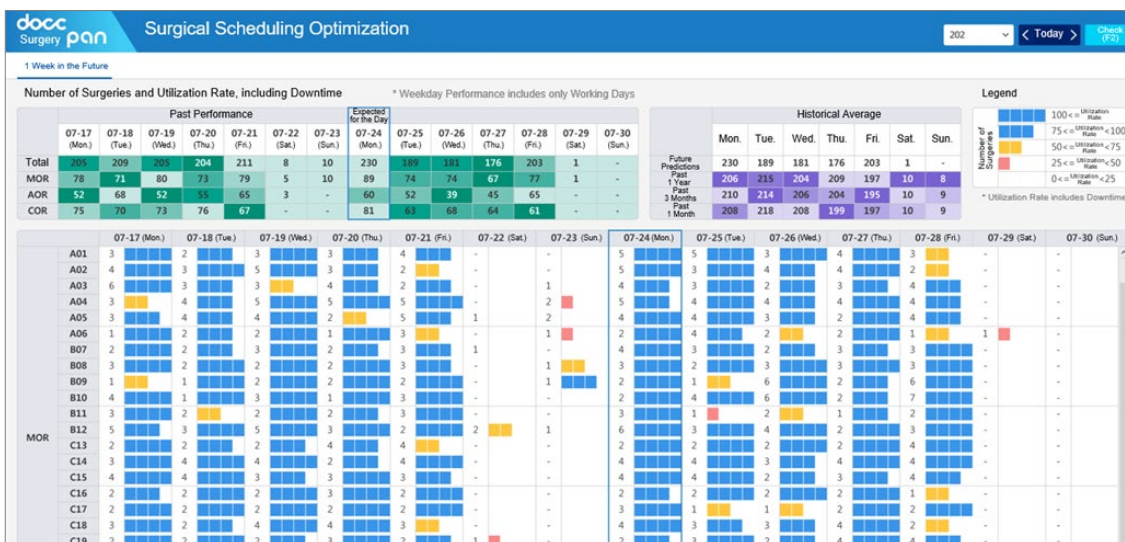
docc Surgery pan

Surgical Scheduling Optimization

202

Today

Check (F2)

1 Week in the Future

Number of Surgeries and Utilization Rate, including Downtime

* Weekday Performance includes only Working Days

Past Performance

Expected for the Day

| | 07-17 (Mon.) | 07-18 (Tue.) | 07-19 (Wed.) | 07-20 (Thu.) | 07-21 (Fri.) | 07-22 (Sat.) | 07-23 (Sun.) | 07-24 (Mon.) | 07-25 (Tue.) | 07-26 (Wed.) | 07-27 (Thu.) | 07-28 (Fri.) | 07-29 (Sat.) | 07-30 (Sun.) |
|---|---|---|---|---|---|---|---|---|---|---|---|---|---|---|
| Total | 205 | 209 | 205 | 204 | 211 | 8 | 10 | 230 | 189 | 181 | 176 | 203 | 1 | - |
| MOR | 78 | 71 | 80 | 73 | 79 | 5 | 10 | 89 | 74 | 74 | 67 | 77 | 1 | - |
| AOR | 52 | 68 | 52 | 55 | 65 | 3 | - | 60 | 52 | 39 | 45 | 65 | - | - |
| COR | 75 | 70 | 73 | 76 | 67 | - | - | 81 | 63 | 68 | 64 | 61 | - | - |

Historical Average

| | Mon. | Tue. | Wed. | Thu. | Fri. | Sat. | Sun. |
|---|---|---|---|---|---|---|---|
| Future Predictions | 230 | 189 | 181 | 176 | 203 | 1 | - |
| Past 1 Year | 206 | 215 | 204 | 209 | 197 | 10 | 8 |
| Past 3 Months | 210 | 214 | 206 | 204 | 195 | 10 | 9 |
| Past 1 Month | 208 | 218 | 208 | 199 | 197 | 10 | 9 |

Legend

Number of Surgeries

100<= Utilization Rate

75<= Utilization Rate <100

50<= Utilization Rate <75

25<= Utilization Rate <50

0<= Utilization Rate <25

* Utilization Rate includes Downtime

| | | 07-17 (Mon.) | 07-18 (Tue.) | 07-19 (Wed.) | 07-20 (Thu.) | 07-21 (Fri.) | 07-22 (Sat.) | 07-23 (Sun.) | 07-24 (Mon.) | 07-25 (Tue.) | 07-26 (Wed.) | 07-27 (Thu.) | 07-28 (Fri.) | 07-29 (Sat.) | 07-30 (Sun.) |
|---|---|---|---|---|---|---|---|---|---|---|---|---|---|---|---|
| MOR | A01 | 3 | 2 | 3 | 3 | 4 | - | - | 5 | 5 | 3 | 4 | 3 | - | - |
| | A02 | 4 | 3 | 5 | 3 | 2 | - | - | 5 | 3 | 4 | 4 | 2 | - | - |
| | A03 | 6 | 3 | 3 | 4 | 2 | - | 1 | 4 | 3 | 2 | 3 | 4 | - | - |
| | A04 | 3 | 4 | 5 | 5 | 5 | - | 2 | 5 | 4 | 4 | 4 | 4 | - | - |
| | A05 | 3 | 4 | 4 | 2 | 5 | 1 | 2 | 4 | 4 | 3 | 2 | 4 | - | - |
| | A06 | 1 | 2 | 2 | 1 | 3 | - | 1 | 2 | 4 | 2 | 2 | 1 | 1 | - |
| | B07 | 2 | 2 | 3 | 3 | 3 | 1 | - | 4 | 3 | 3 | 2 | 3 | - | - |
| | B08 | 3 | 2 | 2 | 2 | 3 | - | 1 | 3 | 2 | 3 | 2 | 3 | - | - |
| | B09 | 1 | 2 | 2 | 2 | 3 | - | 1 | 2 | 1 | 6 | 2 | 6 | - | - |
| | B10 | 4 | 1 | 3 | 1 | 2 | - | - | 4 | 4 | 6 | 2 | 7 | - | - |
| | B11 | 3 | 2 | 2 | 2 | 3 | - | - | 3 | 1 | 2 | 1 | 2 | - | - |
| | B12 | 5 | 3 | 5 | 3 | 3 | 2 | 1 | 6 | 3 | 4 | 2 | 3 | - | - |
| | C13 | 2 | 2 | 4 | 2 | 4 | - | - | 4 | 3 | 4 | 2 | 4 | - | - |
| | C14 | 3 | 4 | 4 | 2 | 4 | - | - | 4 | 3 | 4 | 2 | 4 | - | - |
| | C15 | 4 | 4 | 3 | 3 | 3 | - | - | 4 | 3 | 3 | 4 | 4 | - | - |
| | C16 | 2 | 2 | 2 | 2 | 2 | - | - | 2 | 2 | 2 | 2 | 1 | - | - |
| | C17 | 2 | 3 | 2 | 2 | 2 | - | - | 3 | 1 | 1 | 2 | 2 | - | - |
| | C18 | 3 | 2 | 4 | 3 | 2 | - | - | 2 | 3 | 3 | 4 | 2 | - | - |